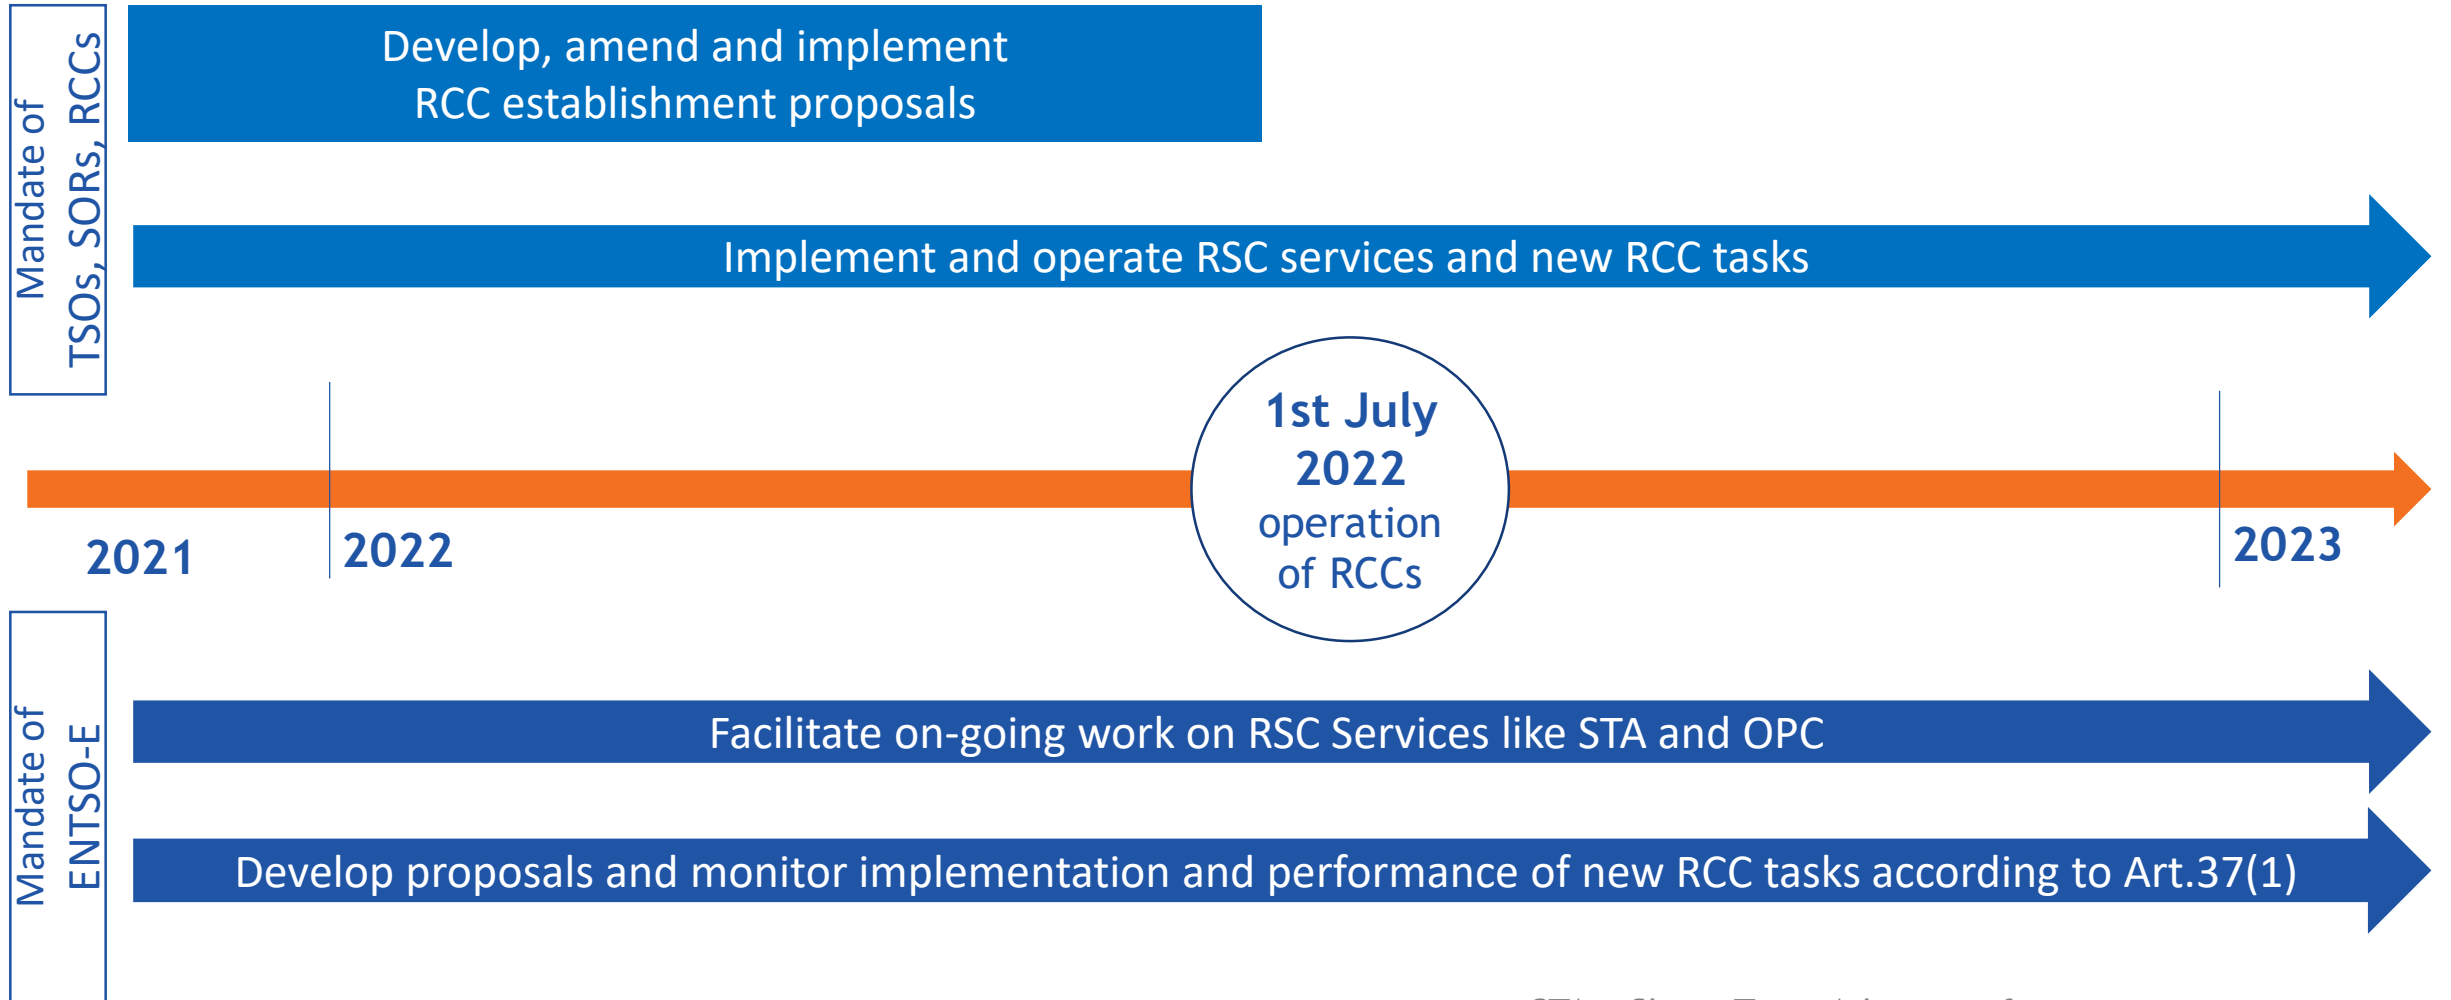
Mandate of TSOs, SORs, RCCs

Develop, amend and implement RCC establishment proposals

Implement and operate RSC services and new RCC tasks

1st July 2022 operation of RCCs

2021

2022

2023

Mandate of ENTSO-E

Facilitate on-going work on RSC Services like STA and OPC

Develop proposals and monitor implementation and performance of new RCC tasks according to Art.37(1)

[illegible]